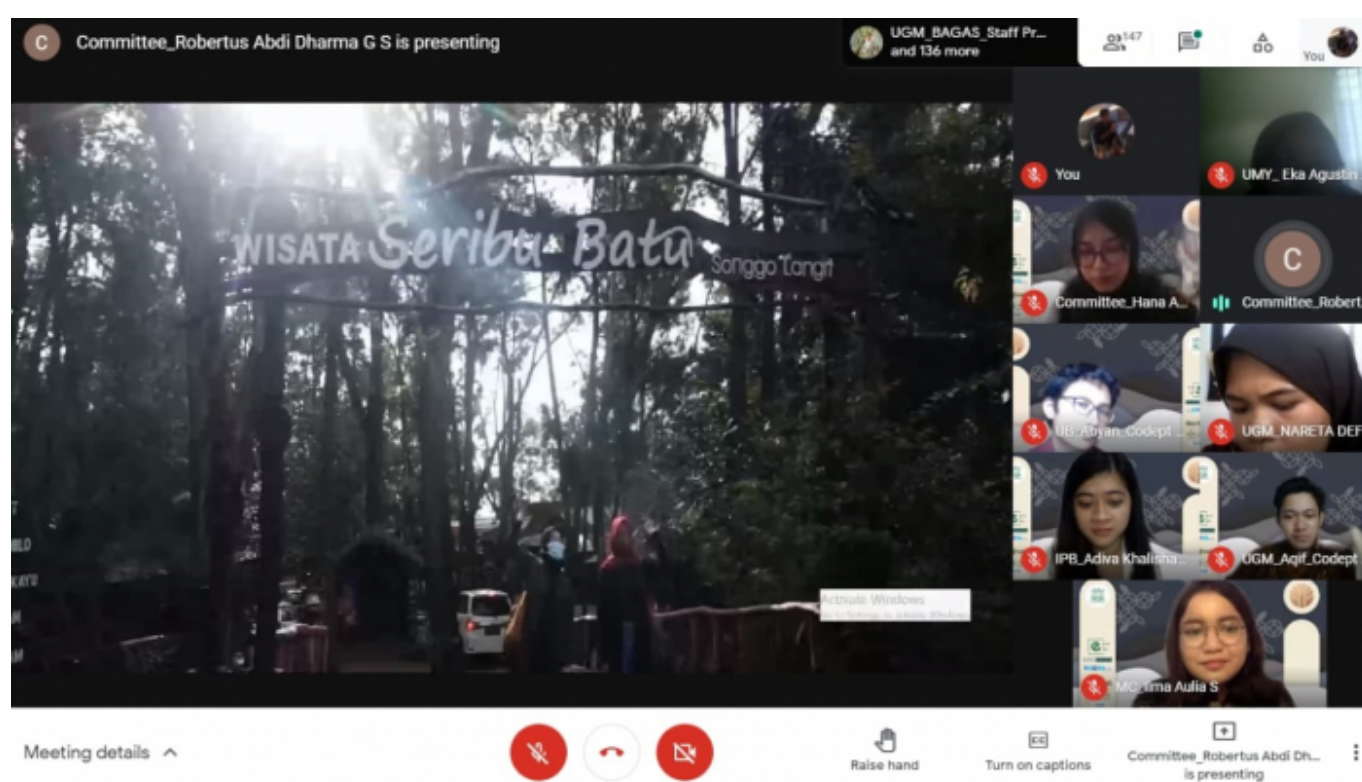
C Committee_Robertus Abdi Dharma G S is presenting

UGM_BAGAS_Staff Pr... and 136 more

147

You

WISATA Seribu Batu Songgo Langit

Activate Windows
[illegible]

You

UMY_ Eka Agustin

Committee_Hana A...

C

Committee_Robert

UB_Abyan_Codept...

UGM_NARETA DEF

IPB_Adiva Khalisha...

UGM_Aqif_Codept

MC_Ima Aulia S

Meeting details

Raise hand

Turn on captions

Committee_Robertus Abdi Dh... is presenting